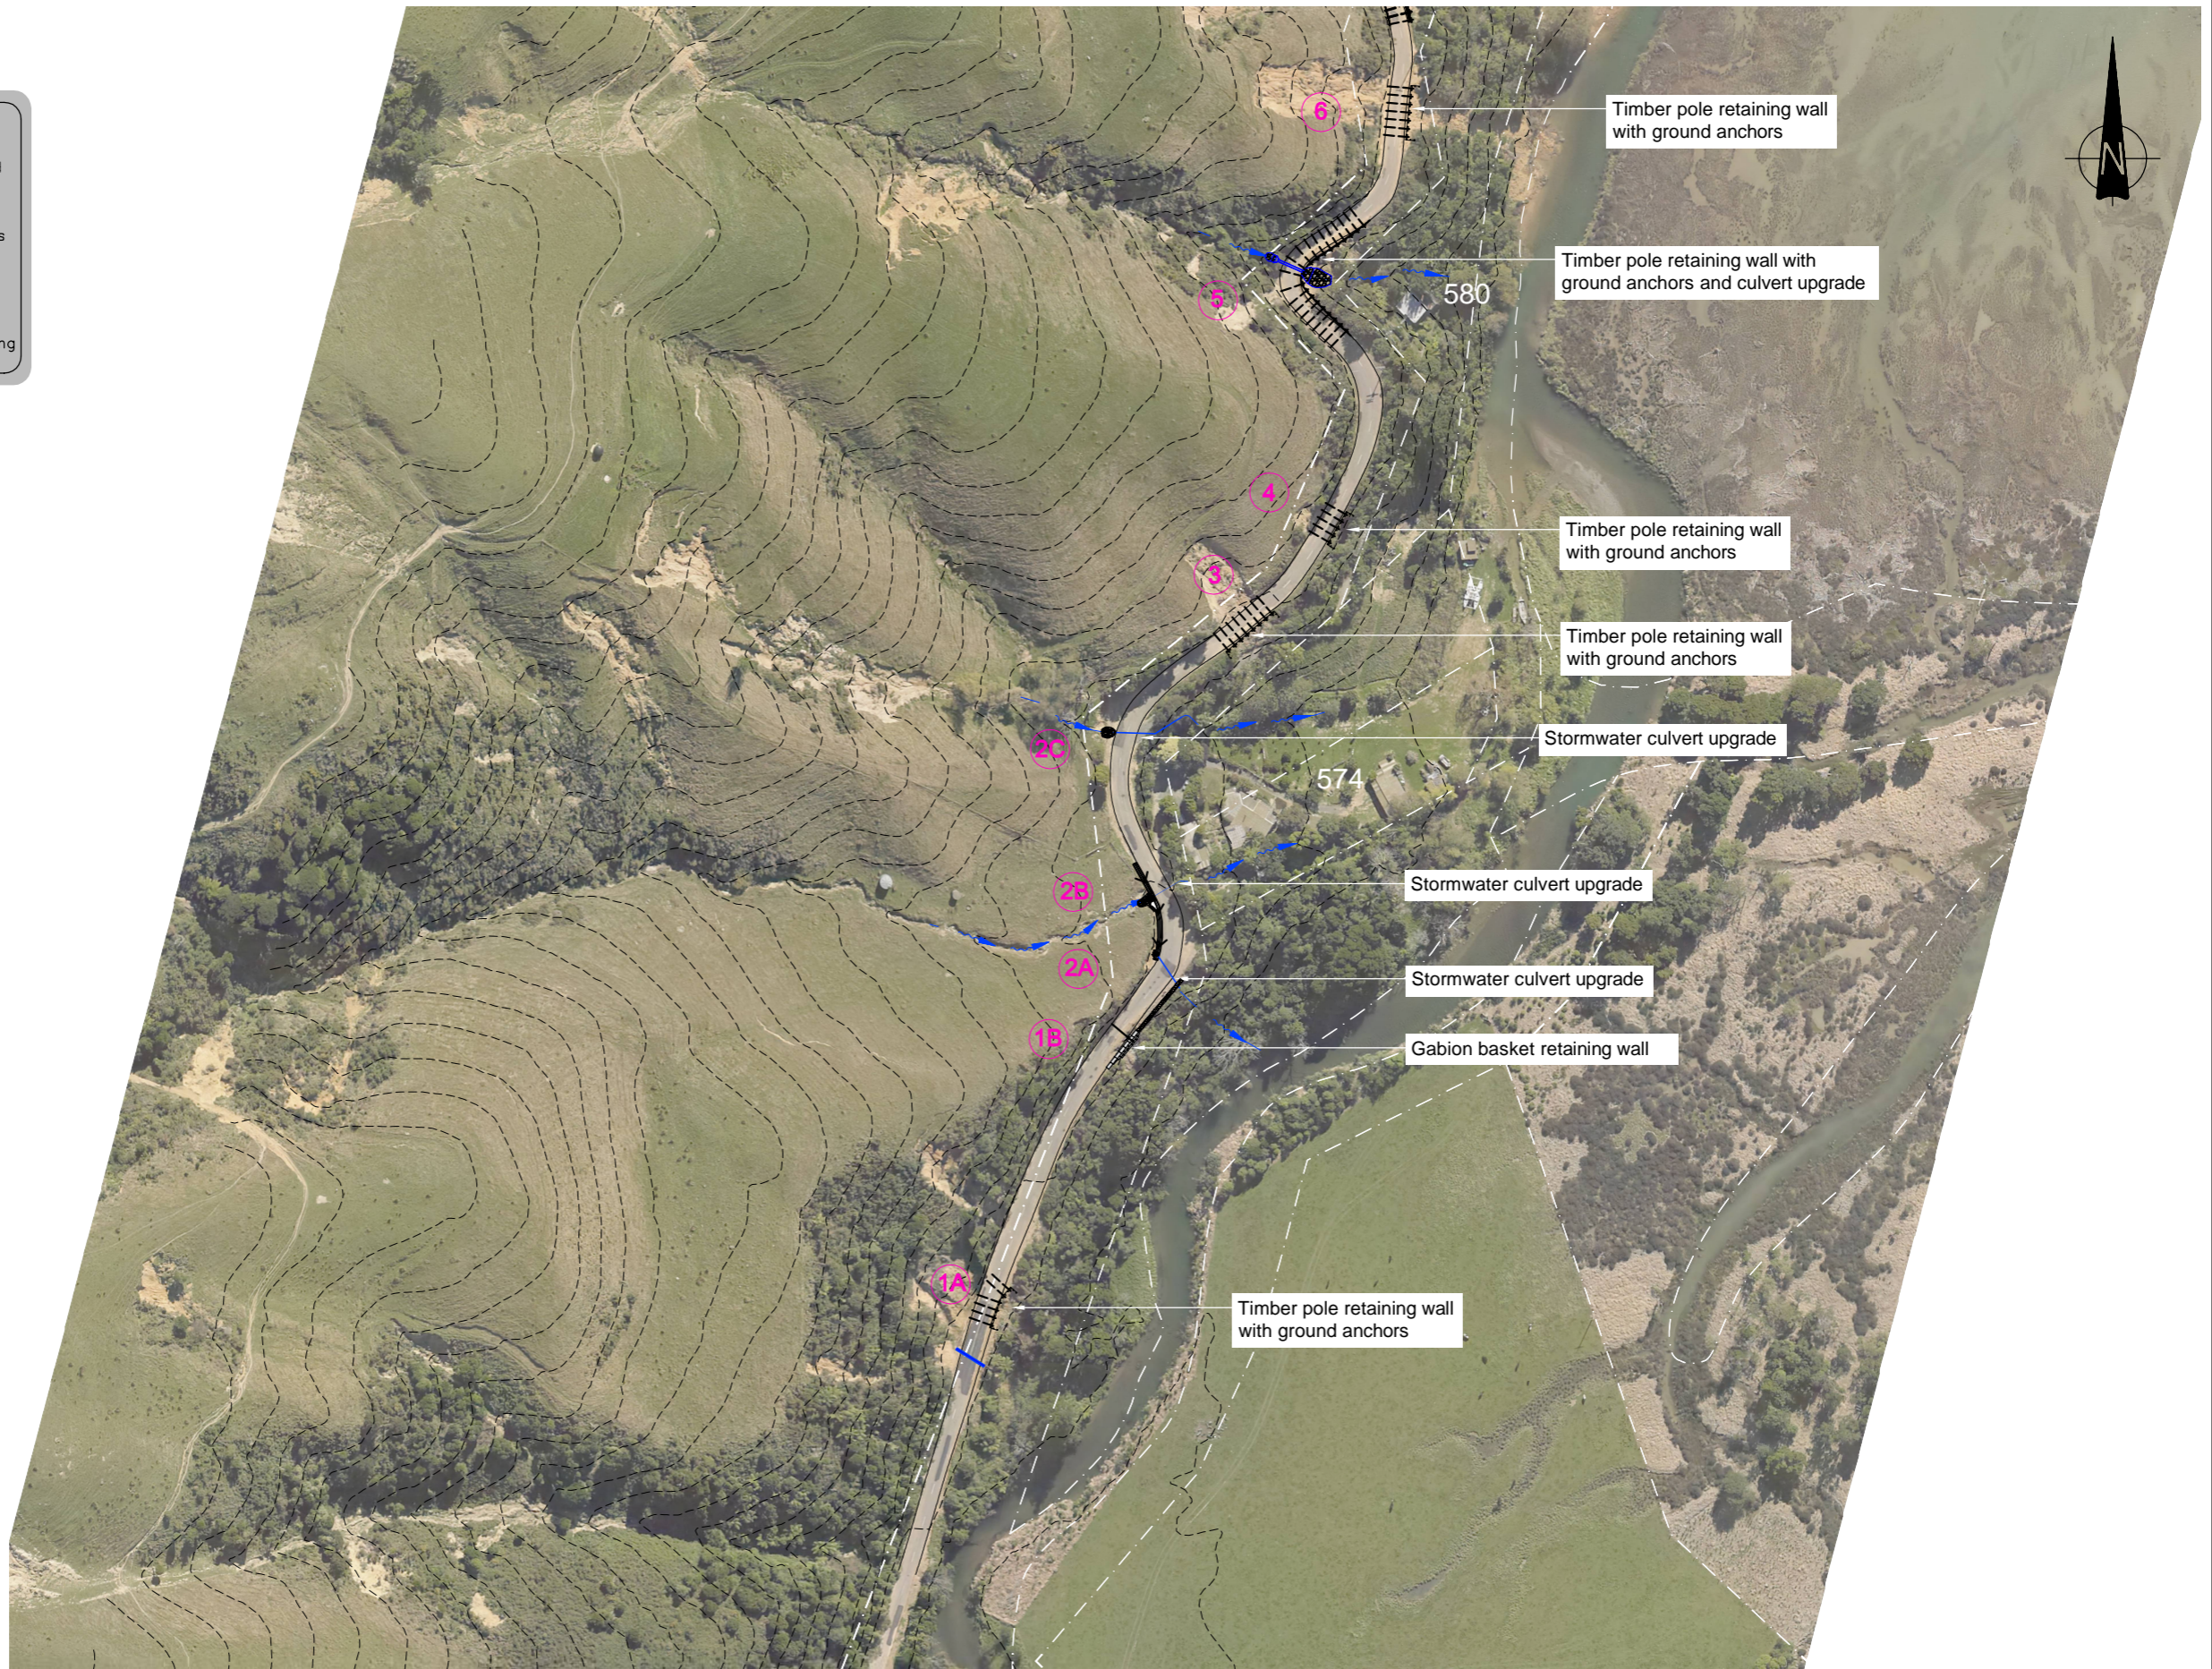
6
Timber pole retaining wall with ground anchors

5
Timber pole retaining wall with ground anchors and culvert upgrade
580

4
Timber pole retaining wall with ground anchors

3
Timber pole retaining wall with ground anchors

2C
Stormwater culvert upgrade
574

2B
Stormwater culvert upgrade

2A
Stormwater culvert upgrade

1B
Gabion basket retaining wall

1A
Timber pole retaining wall with ground anchors

N